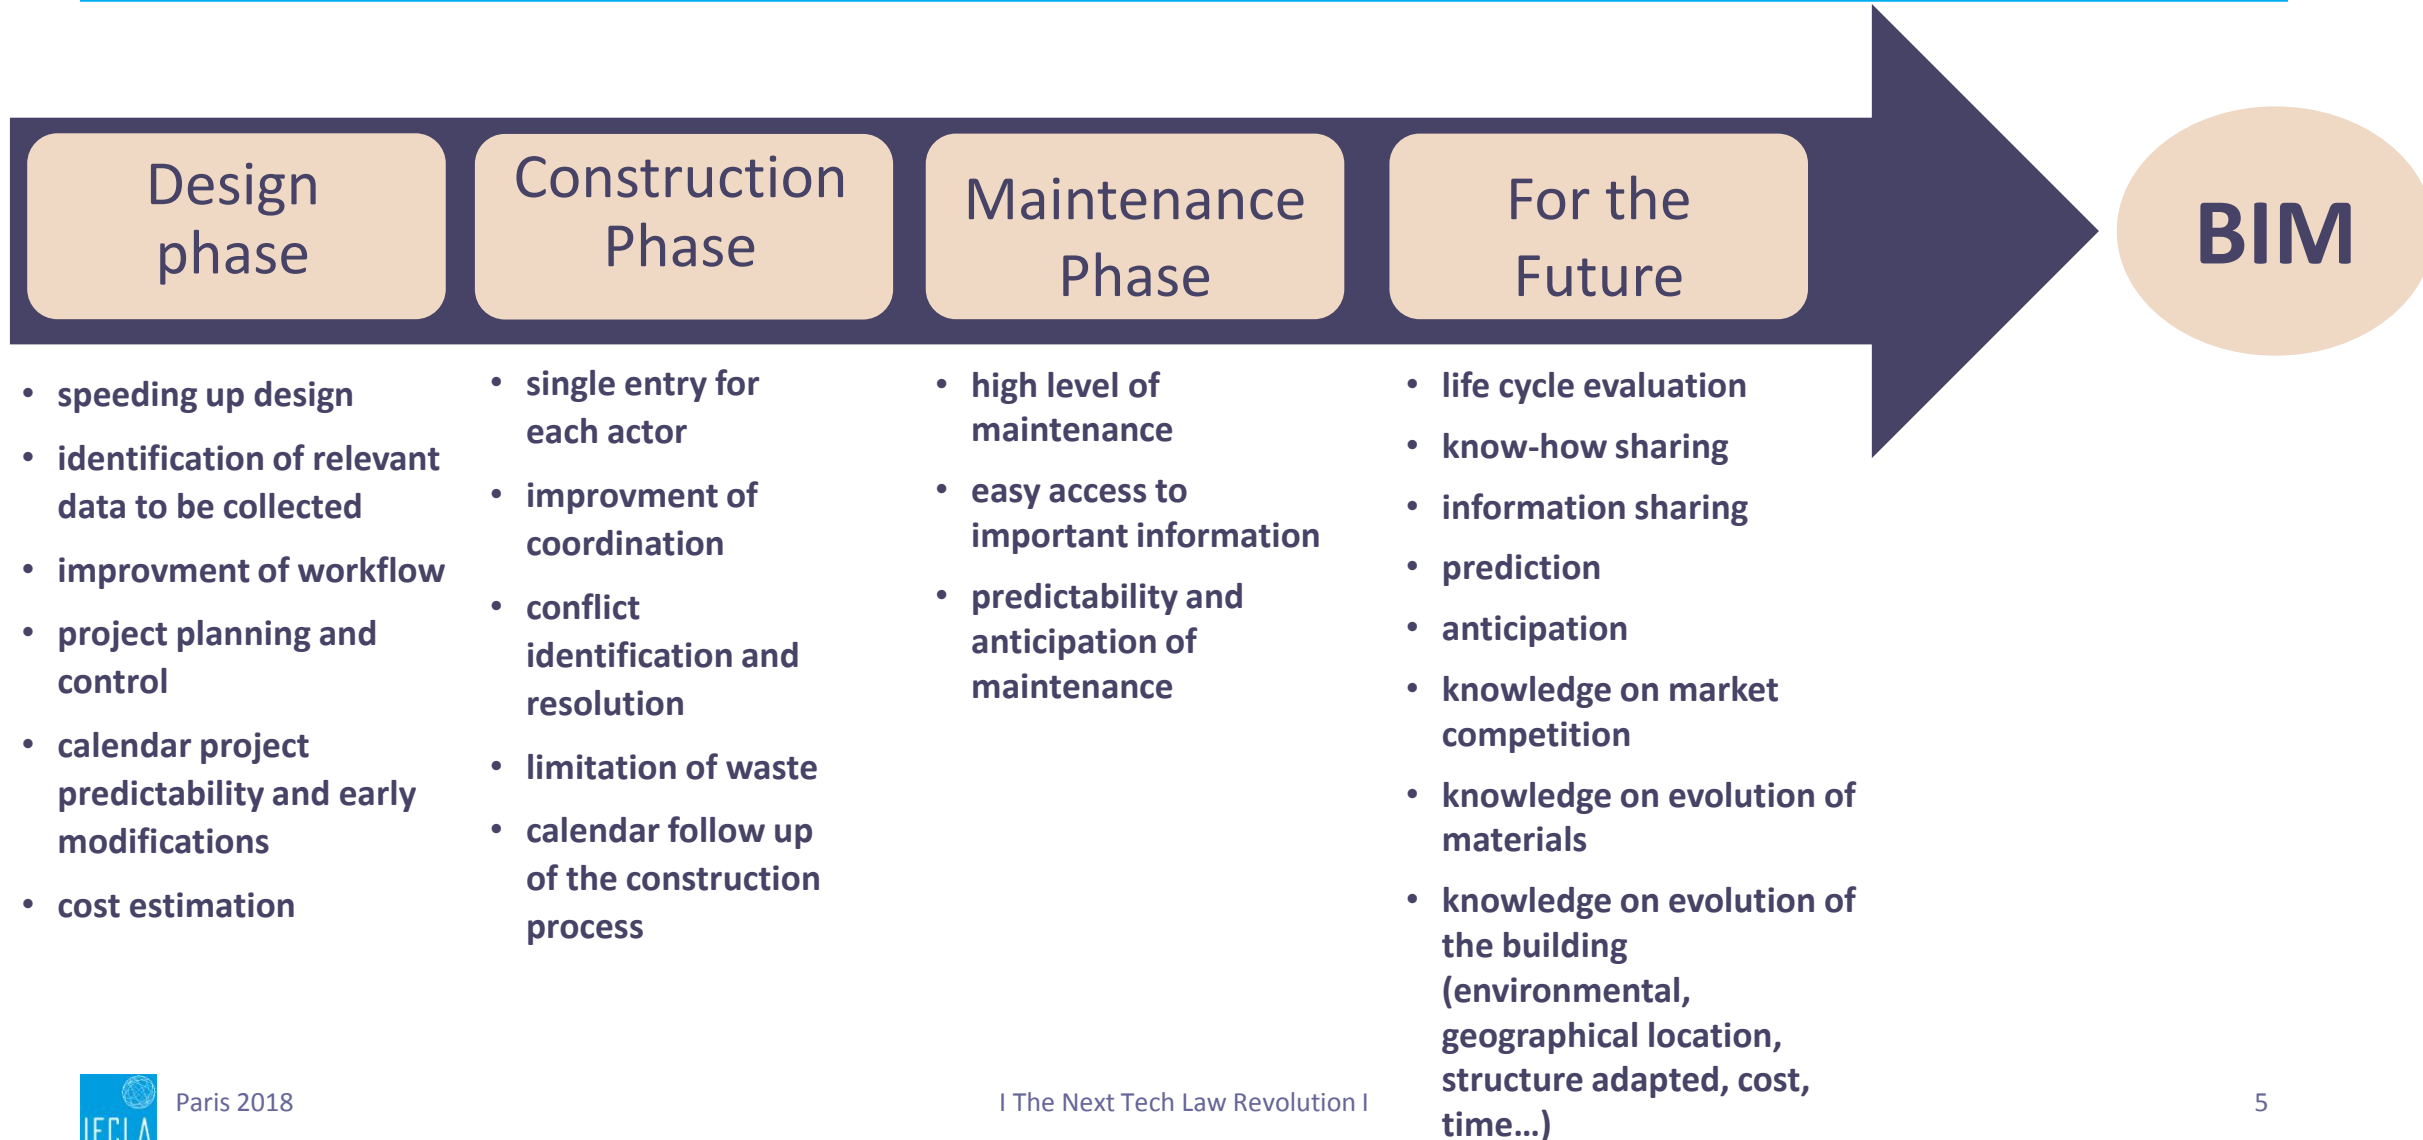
Design phase

Construction Phase

Maintenance Phase

For the Future

BIM

- speeding up design
- identification of relevant data to be collected
- improvment of workflow
- project planning and control
- calendar project predictability and early modifications
- cost estimation

- single entry for each actor
- improvment of coordination
- conflict identification and resolution
- limitation of waste
- calendar follow up of the construction process

- high level of maintenance
- easy access to important information
- predictability and anticipation of maintenance

- life cycle evaluation
- know-how sharing
- information sharing
- prediction
- anticipation
- knowledge on market competition
- knowledge on evolution of materials
- knowledge on evolution of the building (environmental, geographical location, structure adapted, cost, time…)

IECLA

Paris 2018

I The Next Tech Law Revolution I

5